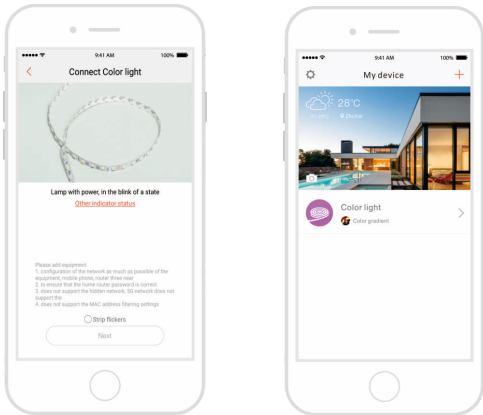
9:41 AM
100%
Connect Color light
Lamp with power, in the blink of a state
Other indicator status
Please add equipment:
1. configuration of the network as much as possible of the equipment, mobile phone, router three near
2. to ensure that the home router password is correct
3. does not support the hidden network, 5G network does not support the
4. does not support the MAC address filtering settings
Strip flickers
Next

9:41 AM
100%
My device
+
28°C
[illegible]
Color light
Color gradient